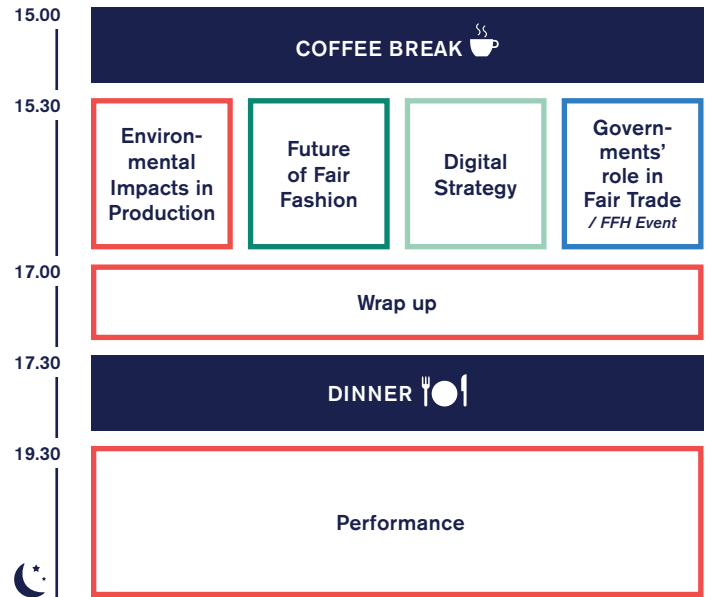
15.00

COFFEE BREAK

15.30

Environmental Impacts in Production

Future of Fair Fashion

Digital Strategy

Governments' role in Fair Trade
/ FFH Event

17.00

Wrap up

17.30

DINNER

19.30

Performance